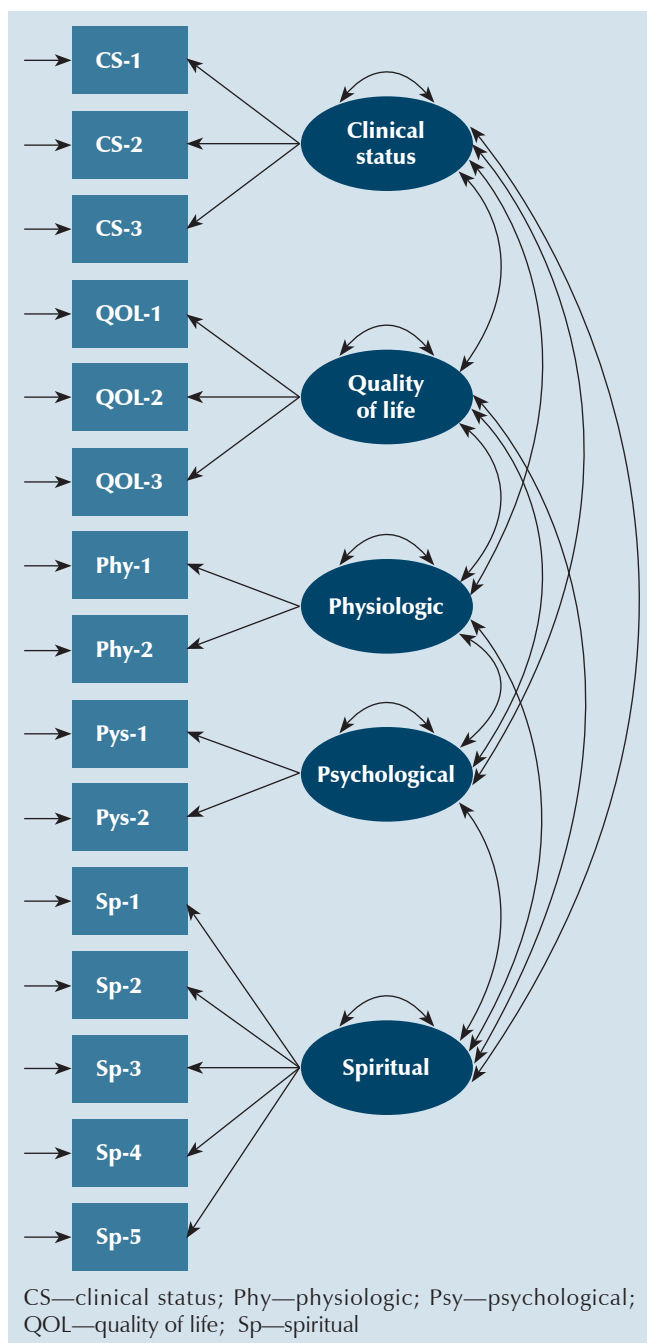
CS-1

CS-2

CS-3

QOL-1

QOL-2

QOL-3

Phy-1

Phy-2

Pys-1

Pys-2

Sp-1

Sp-2

Sp-3

Sp-4

Sp-5

Clinical status

Quality of life

Physiologic

Psychological

Spiritual

CS—clinical status; Phy—physiologic; Psy—psychological; QOL—quality of life; Sp—spiritual